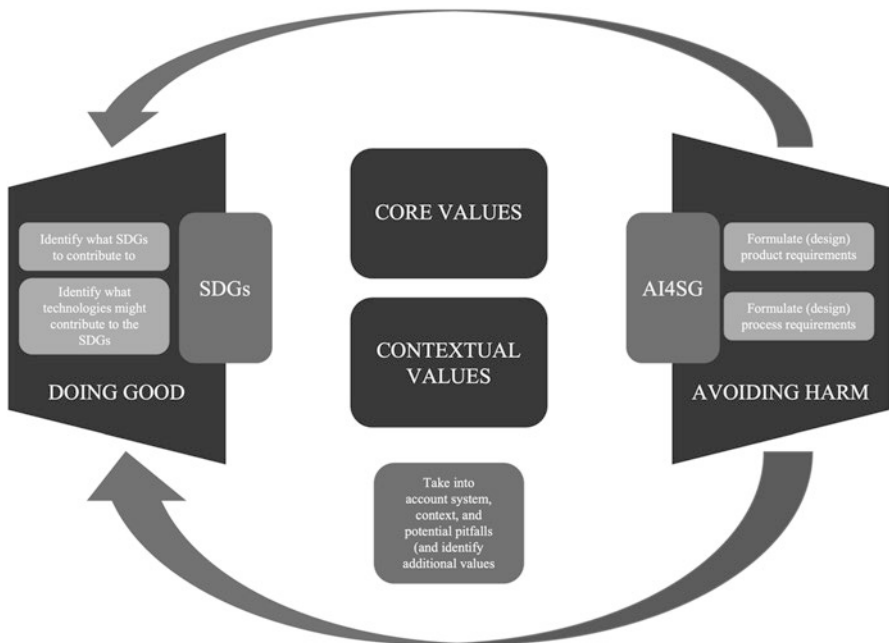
Identify what SDGs to contribute to

Identify what technologies might contribute to the SDGs

SDGs

DOING GOOD

CORE VALUES

CONTEXTUAL VALUES

Take into account system, context, and potential pitfalls (and identify additional values

AI4SG

Formulate (design) product requirements

Formulate (design) process requirements

AVOIDING HARM